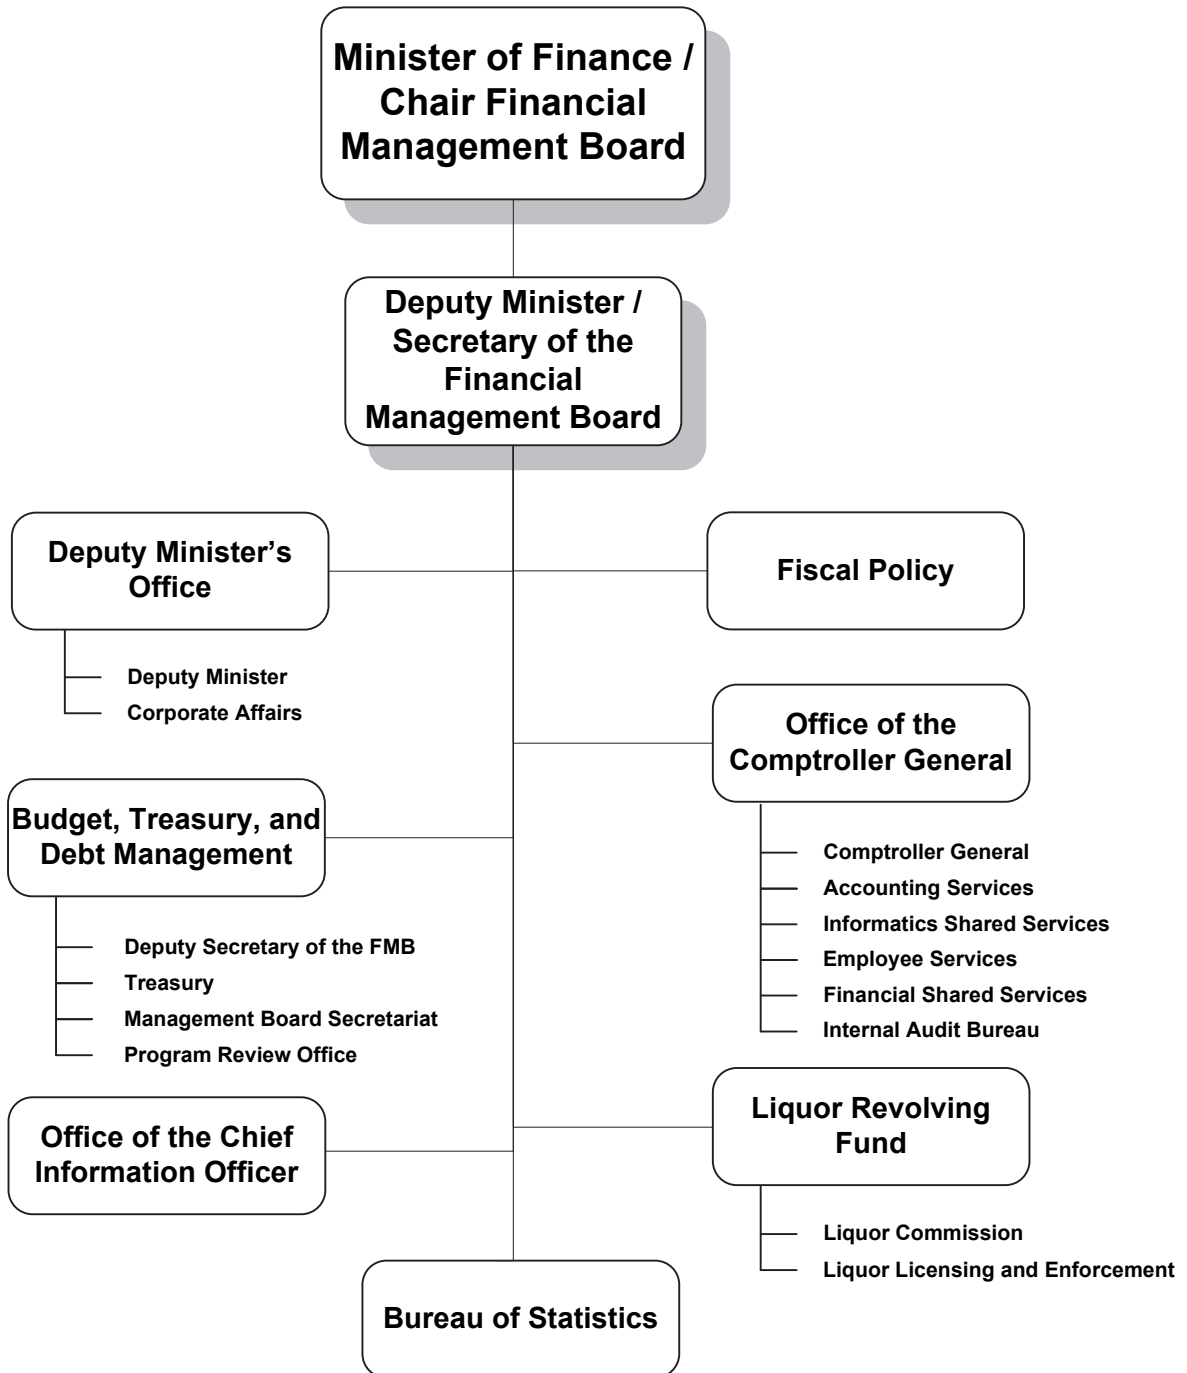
Minister of Finance / Chair Financial Management Board

Deputy Minister / Secretary of the Financial Management Board

Deputy Minister's Office

Deputy Minister
Corporate Affairs

Fiscal Policy

Office of the Comptroller General

Comptroller General
Accounting Services
Informatics Shared Services
Employee Services
Financial Shared Services
Internal Audit Bureau

Budget, Treasury, and Debt Management

Deputy Secretary of the FMB
Treasury
Management Board Secretariat
Program Review Office

Liquor Revolving Fund

Liquor Commission
Liquor Licensing and Enforcement

Office of the Chief Information Officer

Bureau of Statistics